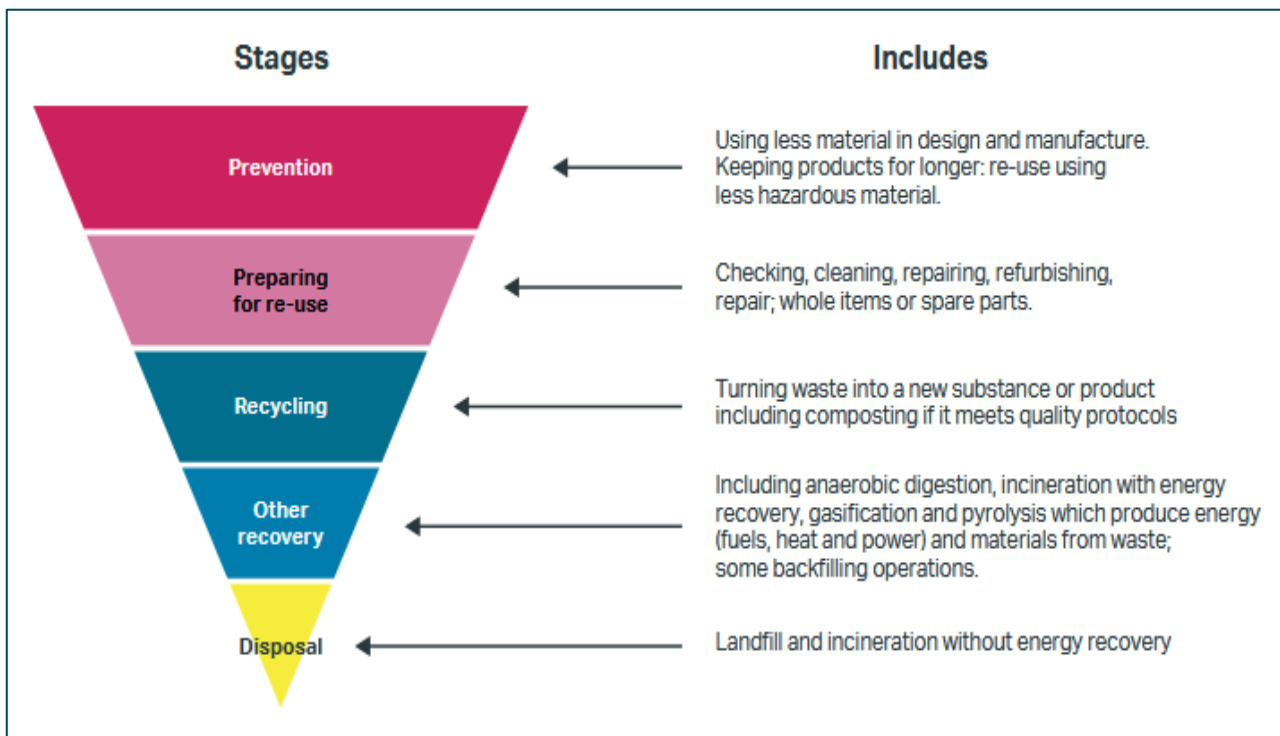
Stages

Includes

Prevention

Using less material in design and manufacture. Keeping products for longer: re-use using less hazardous material.

Preparing for re-use

Checking, cleaning, repairing, refurbishing, repair; whole items or spare parts.

Recycling

Turning waste into a new substance or product including composting if it meets quality protocols

Other recovery

Including anaerobic digestion, incineration with energy recovery, gasification and pyrolysis which produce energy (fuels, heat and power) and materials from waste; some backfilling operations.

Disposal

Landfill and incineration without energy recovery